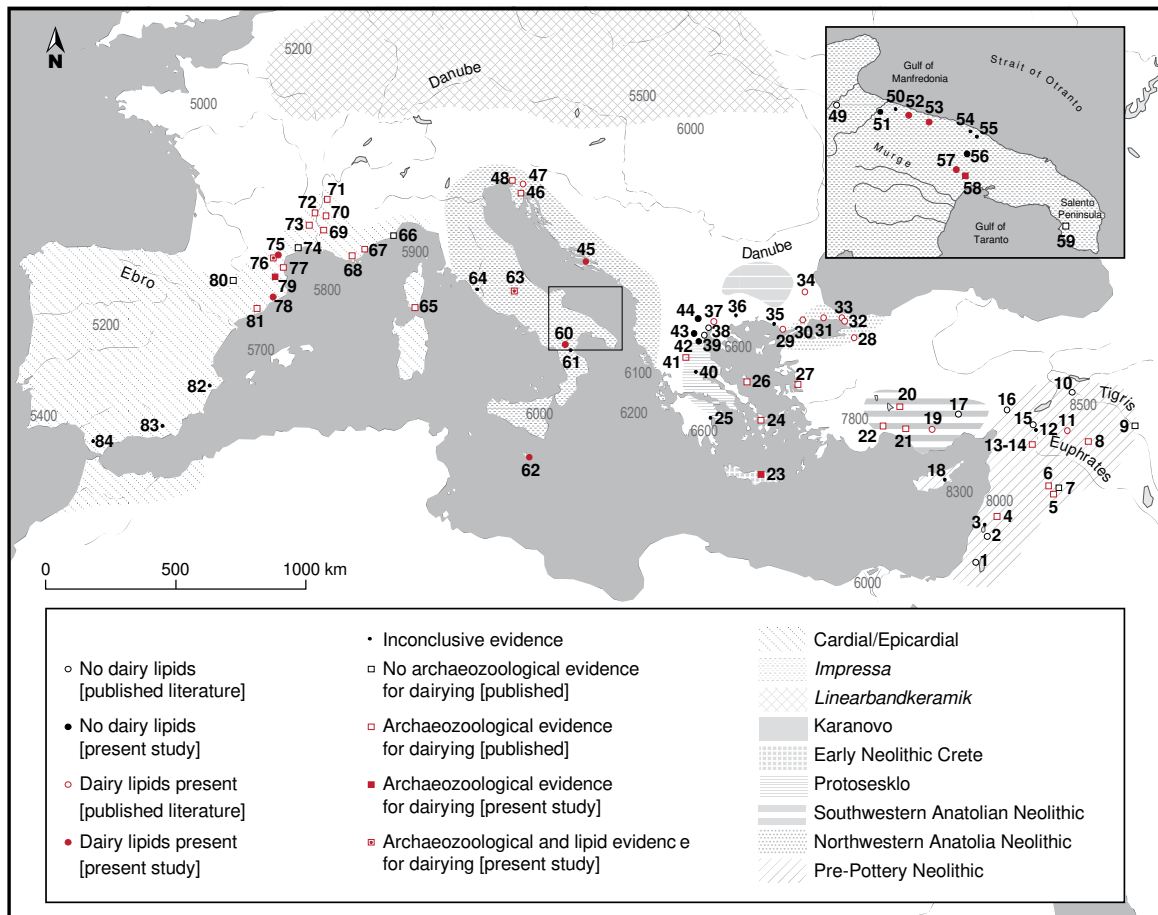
N

5200
Danube
5000
5500
6000

Gulf of Manfredonia
Strait of Otranto
49
50
51
52
53
54
55
Murge
56
57
58
Gulf of Taranto
Salento Peninsula
59

48
47
46
71
72
70
73
69
66
75
74
67
76
77
68
5900
Ebro
80
5800
45
64
63
65
79
78
81
5200
5700
Danube
34
44
37
36
33
43
38
35
32
60
39
30
31
61
6600
29
28
42
41
40
6100
26
27
82
6000
6200
20
17
16
10
Tigris
25
7800
19
15
12
9
22
21
11
8
24
6600
13-14
Euphrates
5400
83
84
62
23
18
6
7
8300
5
8000
3
4
2
1
0
500
1000 km
6000

○ No dairy lipids [published literature]
● No dairy lipids [present study]
○ Dairy lipids present [published literature]
● Dairy lipids present [present study]

• Inconclusive evidence
□ No archaeozoological evidence for dairying [published]
□ Archaeozoological evidence for dairying [published]
■ Archaeozoological evidence for dairying [present study]
▣ Archaeozoological and lipid evidenc e for dairying [present study]

Cardial/Epicardial
*Impressa*
*Linearbandkeramik*
Karanovo
Early Neolithic Crete
Protosesklo
Southwestern Anatolian Neolithic
Northwestern Anatolia Neolithic
Pre-Pottery Neolithic